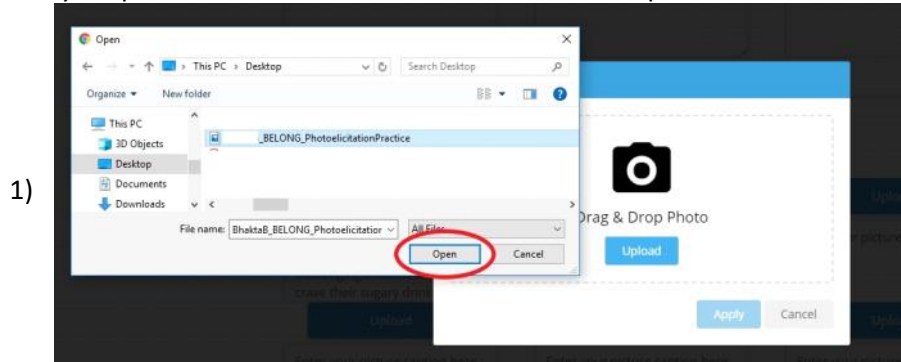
1)

Open

This PC > Desktop

Search Desktop

Organize ▾ New folder

This PC
3D Objects
Desktop
Documents
Downloads

_BELONG_PhotoelicitationPractice

File name: BhaktaB_BELONG_Photoelicitatior

All Files

Open Cancel

Drag & Drop Photo

Upload

Apply Cancel

Upload

crave their sugary drin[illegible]

Upload